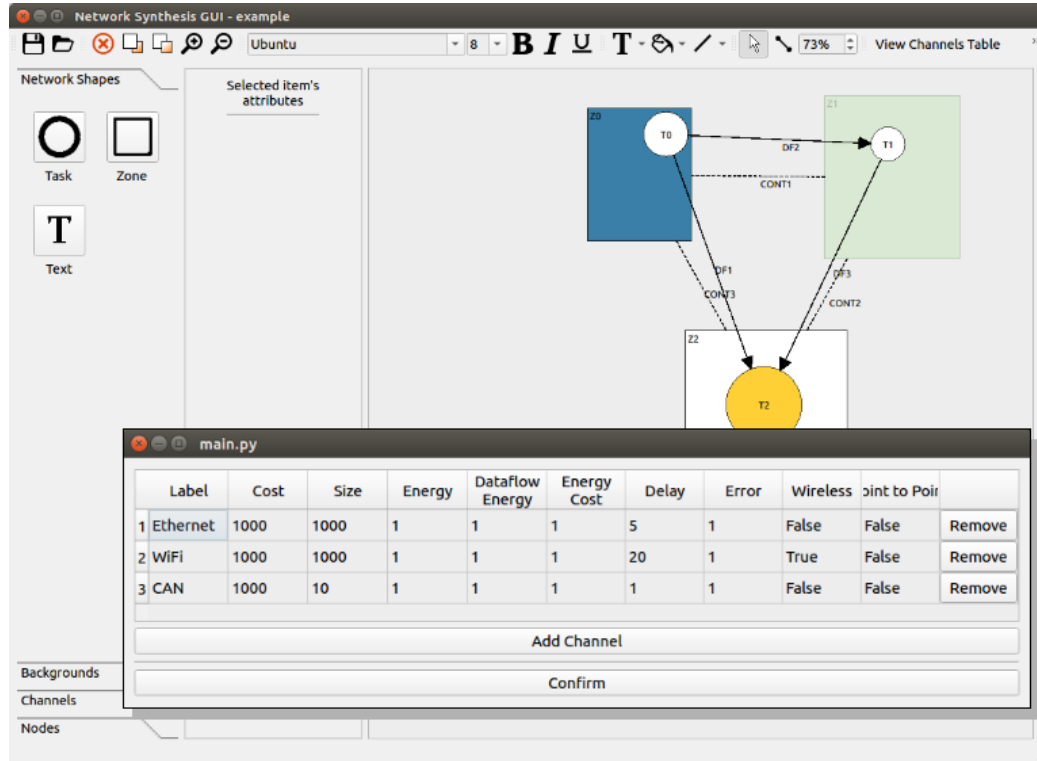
Network Synthesis GUI - example

Ubuntu | 8 | B I U | T | 73% | View Channels Table

Network Shapes

Task

Zone

Text

Selected item's attributes

Z0

T0

Z1

T1

DF2

CONT1

DF1

CONT3

DF3

CONT2

Z2

T2

main.py

| | Label | Cost | Size | Energy | Dataflow Energy | Energy Cost | Delay | Error | Wireless | oint to Poi | |
|---|---|---|---|---|---|---|---|---|---|---|---|
| 1 | Ethernet | 1000 | 1000 | 1 | 1 | 1 | 5 | 1 | False | False | Remove |
| 2 | WiFi | 1000 | 1000 | 1 | 1 | 1 | 20 | 1 | True | False | Remove |
| 3 | CAN | 1000 | 10 | 1 | 1 | 1 | 1 | 1 | False | False | Remove |

Add Channel

Confirm

Backgrounds

Channels

Nodes